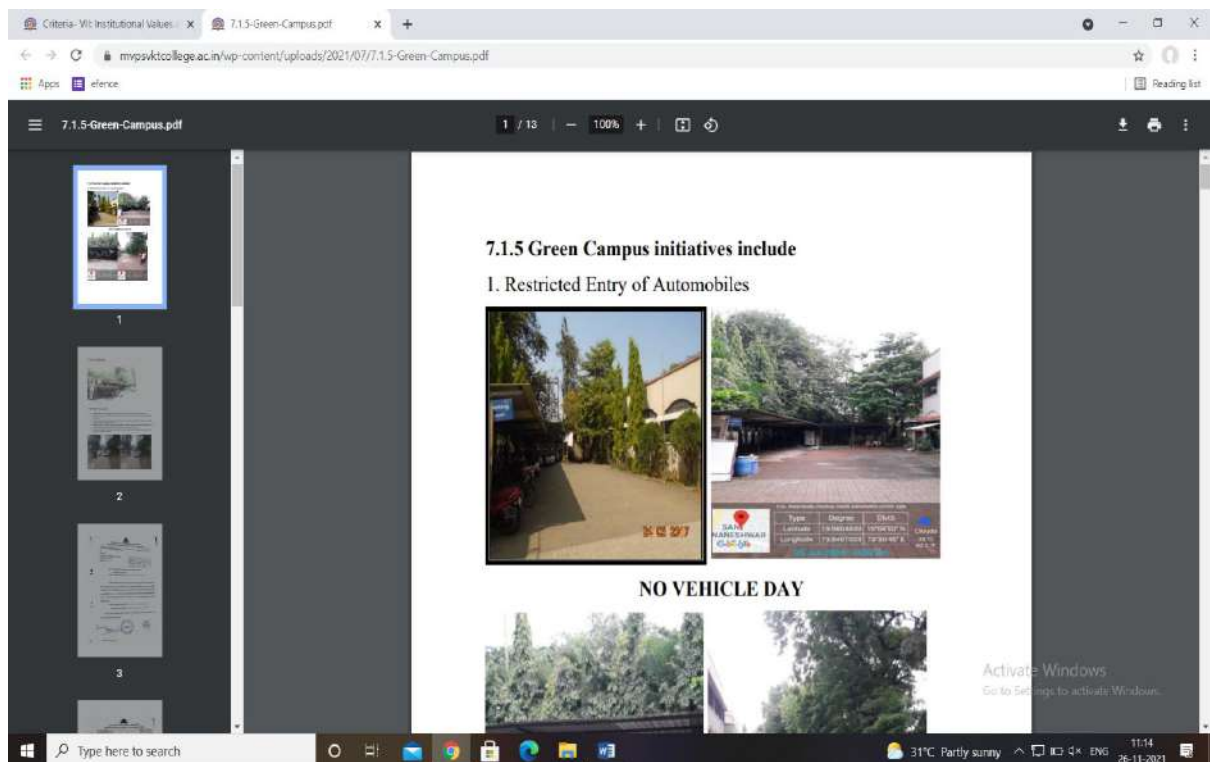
Criteria- VII: Institutional Values ×
7.1.5-Green-Campus.pdf ×
+

mvpsvktcollege.ac.in/wp-content/uploads/2021/07/7.1.5-Green-Campus.pdf

Apps
eference
Reading list

7.1.5-Green-Campus.pdf
1 / 13
100%

1
2
3

7.1.5 Green Campus initiatives include

1. Restricted Entry of Automobiles

| Type | Degree | DMS |
|---|---|---|
| Latitude | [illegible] | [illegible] |
| Longitude | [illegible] | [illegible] |

NO VEHICLE DAY

Activate Windows
Go to Settings to activate Windows.

Type here to search
31°C Partly sunny
ENG
11:14
26-11-2021